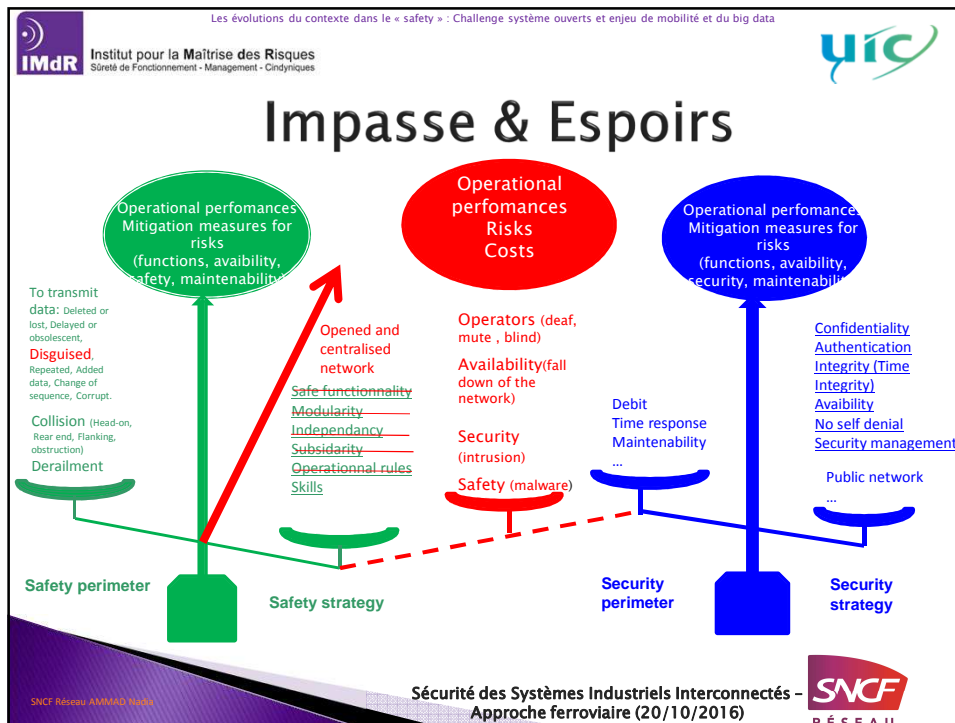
Les évolutions du contexte dans le « safety » : Challenge système ouverts et enjeu de mobilité et du big data

IMdR Institut pour la Maîtrise des Risques
Sûreté de Fonctionnement - Management - Cindyniques

uic

Impasse & Espoirs

Operational perfomances
Mitigation measures for risks
(functions, avaibility, safety, maintenability)

Operational perfomances
Risks
Costs

Operational perfomances
Mitigation measures for risks
(functions, avaibility, security, maintenability)

To transmit data: Deleted or lost, Delayed or obsolescent,
Disguised, Repeated, Added data, Change of sequence, Corrupt.
Collision (Head-on, Rear end, Flanking, obstruction)
Derailment

Opened and centralised network
Safe functionnality
Modularity
Independancy
Subsidarity
Operationnal rules
Skills

Operators (deaf, mute , blind)
Availability(fall down of the network)
Security (intrusion)
Safety (malware)

Debit
Time response
Maintenability
...

Confidentiality
Authentication
Integrity (Time Integrity)
Avaibility
No self denial
Security management

Public network
...

Safety perimeter
Safety strategy
Security perimeter
Security strategy

SNCF Réseau AMMAD Nadia

Sécurité des Systèmes Industriels Interconnectés – Approche ferroviaire (20/10/2016)

SNCF RÉSEAU